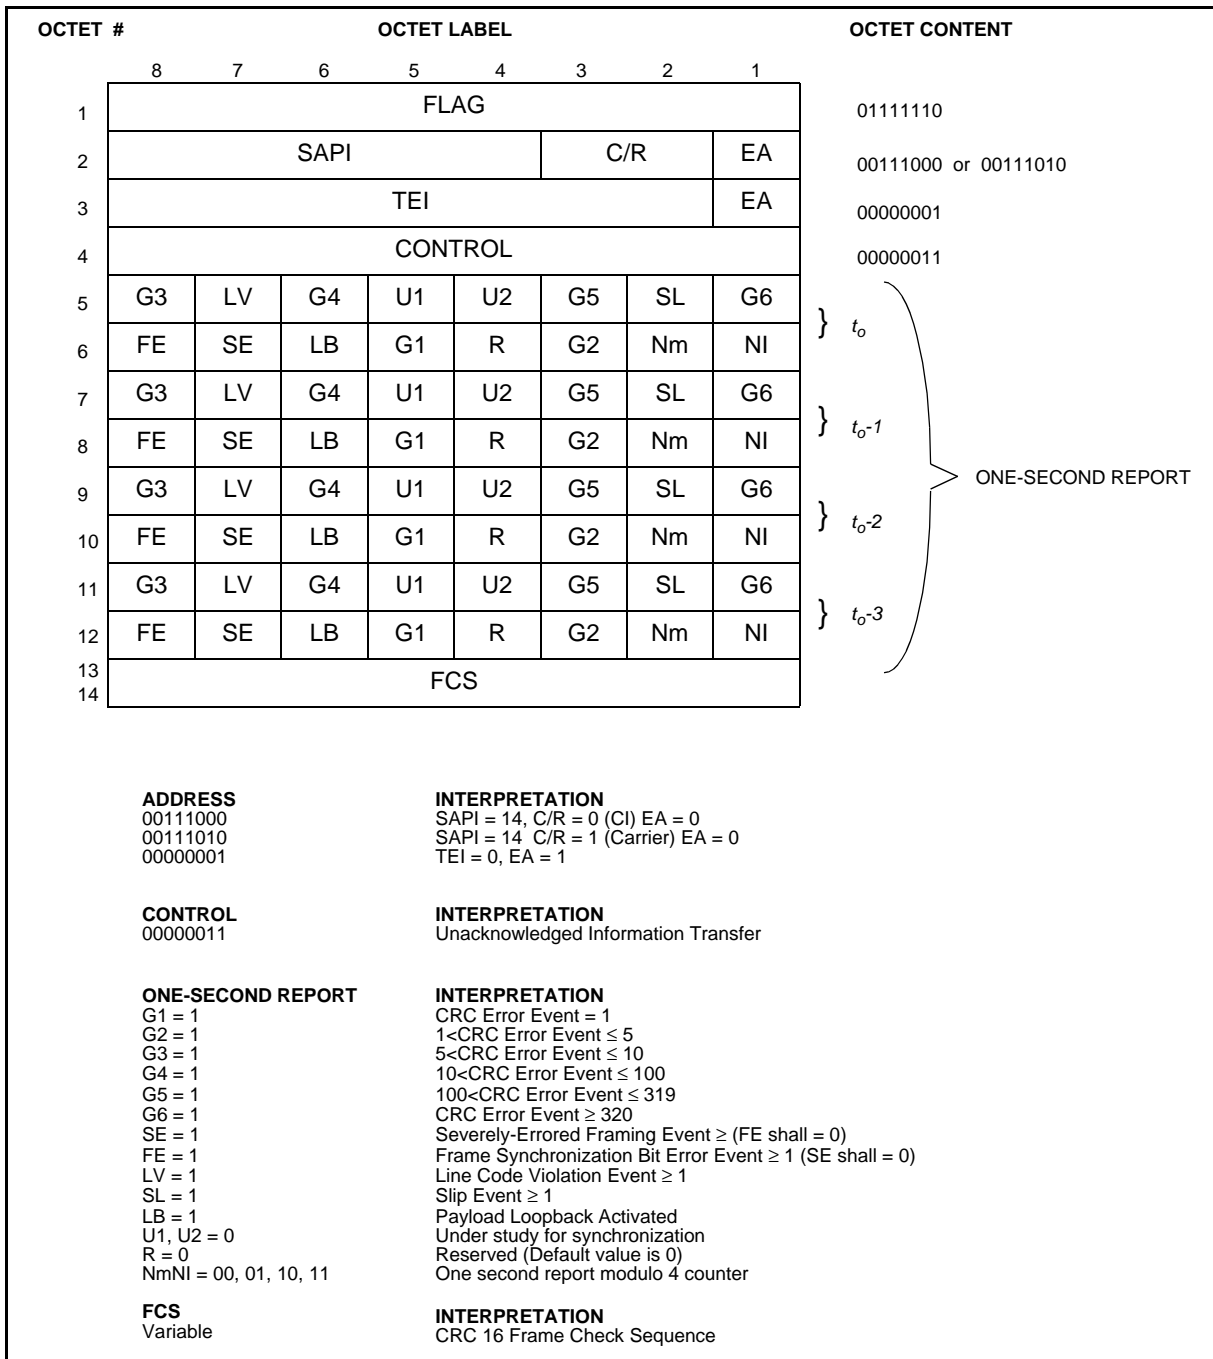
OCTET # OCTET LABEL OCTET CONTENT

| OCTET # | 8 | 7 | 6 | 5 | 4 | 3 | 2 | 1 | OCTET CONTENT |
|---|---|---|---|---|---|---|---|---|---|
| 1 | FLAG | | | | | | | | 01111110 |
| 2 | SAPI | | | | | | C/R | EA | 00111000 or 00111010 |
| 3 | TEI | | | | | | | EA | 00000001 |
| 4 | CONTROL | | | | | | | | 00000011 |
| 5 | G3 | LV | G4 | U1 | U2 | G5 | SL | G6 | $t_o$ |
| 6 | FE | SE | LB | G1 | R | G2 | Nm | NI | |
| 7 | G3 | LV | G4 | U1 | U2 | G5 | SL | G6 | $t_o$-1 |
| 8 | FE | SE | LB | G1 | R | G2 | Nm | NI | |
| 9 | G3 | LV | G4 | U1 | U2 | G5 | SL | G6 | $t_o$-2 |
| 10 | FE | SE | LB | G1 | R | G2 | Nm | NI | |
| 11 | G3 | LV | G4 | U1 | U2 | G5 | SL | G6 | $t_o$-3 |
| 12 | FE | SE | LB | G1 | R | G2 | Nm | NI | |
| 13 14 | FCS | | | | | | | | |

ONE-SECOND REPORT

| ADDRESS | INTERPRETATION |
|---|---|
| 00111000 | SAPI = 14, C/R = 0 (CI) EA = 0 |
| 00111010 | SAPI = 14 C/R = 1 (Carrier) EA = 0 |
| 00000001 | TEI = 0, EA = 1 |

| CONTROL | INTERPRETATION |
|---|---|
| 00000011 | Unacknowledged Information Transfer |

| ONE-SECOND REPORT | INTERPRETATION |
|---|---|
| G1 = 1 | CRC Error Event = 1 |
| G2 = 1 | 1<CRC Error Event ≤ 5 |
| G3 = 1 | 5<CRC Error Event ≤ 10 |
| G4 = 1 | 10<CRC Error Event ≤ 100 |
| G5 = 1 | 100<CRC Error Event ≤ 319 |
| G6 = 1 | CRC Error Event ≥ 320 |
| SE = 1 | Severely-Errored Framing Event ≥ (FE shall = 0) |
| FE = 1 | Frame Synchronization Bit Error Event ≥ 1 (SE shall = 0) |
| LV = 1 | Line Code Violation Event ≥ 1 |
| SL = 1 | Slip Event ≥ 1 |
| LB = 1 | Payload Loopback Activated |
| U1, U2 = 0 | Under study for synchronization |
| R = 0 | Reserved (Default value is 0) |
| NmNI = 00, 01, 10, 11 | One second report modulo 4 counter |

| FCS | INTERPRETATION |
|---|---|
| Variable | CRC 16 Frame Check Sequence |